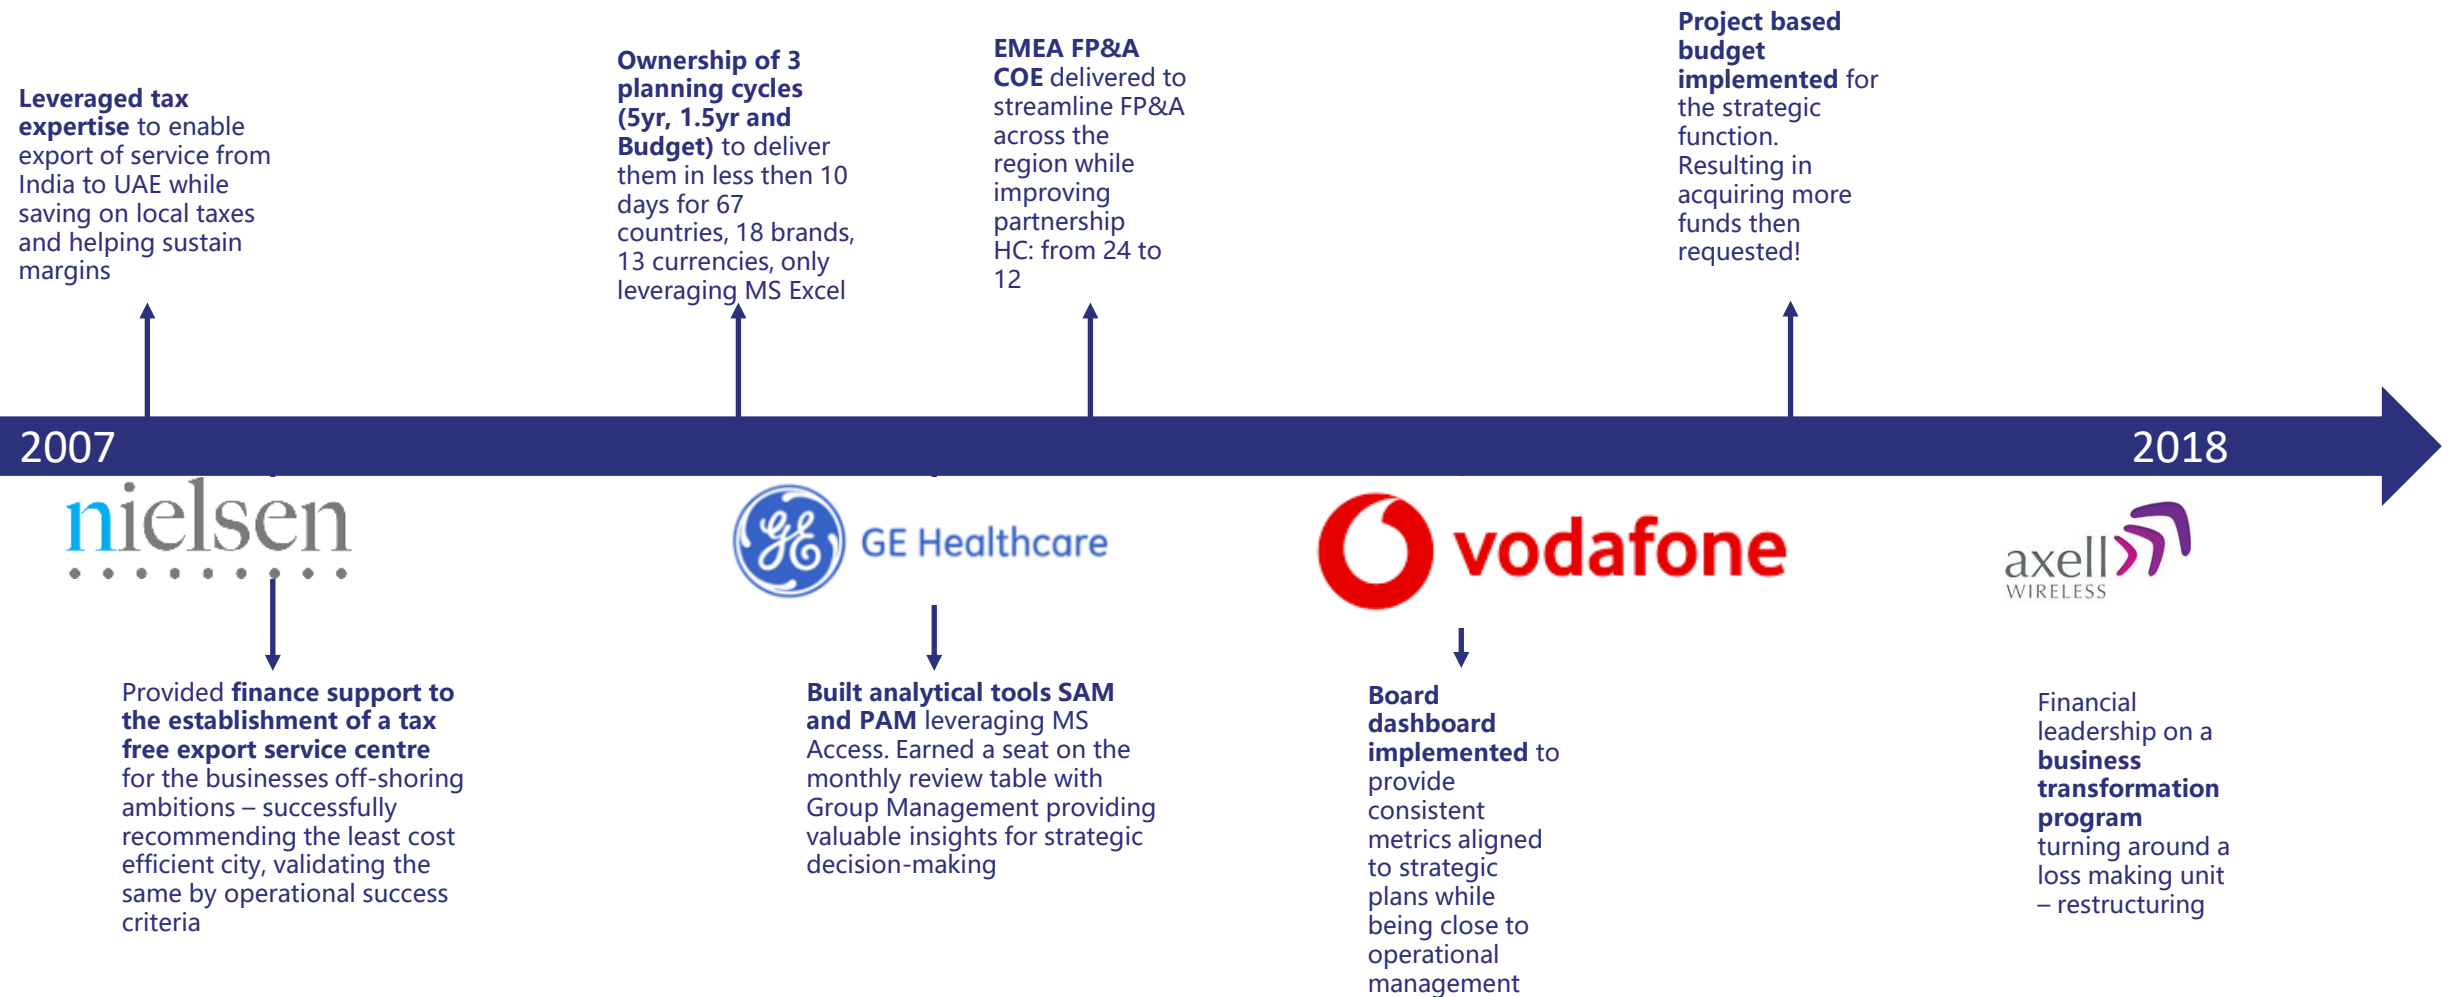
Leveraged tax expertise to enable export of service from India to UAE while saving on local taxes and helping sustain margins

Ownership of 3 planning cycles (5yr, 1.5yr and Budget) to deliver them in less then 10 days for 67 countries, 18 brands, 13 currencies, only leveraging MS Excel

EMEA FP&A COE delivered to streamline FP&A across the region while improving partnership HC: from 24 to 12

Project based budget implemented for the strategic function. Resulting in acquiring more funds then requested!

2007

2018

nielsen

GE Healthcare

vodafone

axell WIRELESS

Provided finance support to the establishment of a tax free export service centre for the businesses off-shoring ambitions – successfully recommending the least cost efficient city, validating the same by operational success criteria

Built analytical tools SAM and PAM leveraging MS Access. Earned a seat on the monthly review table with Group Management providing valuable insights for strategic decision-making

Board dashboard implemented to provide consistent metrics aligned to strategic plans while being close to operational management

Financial leadership on a business transformation program turning around a loss making unit – restructuring